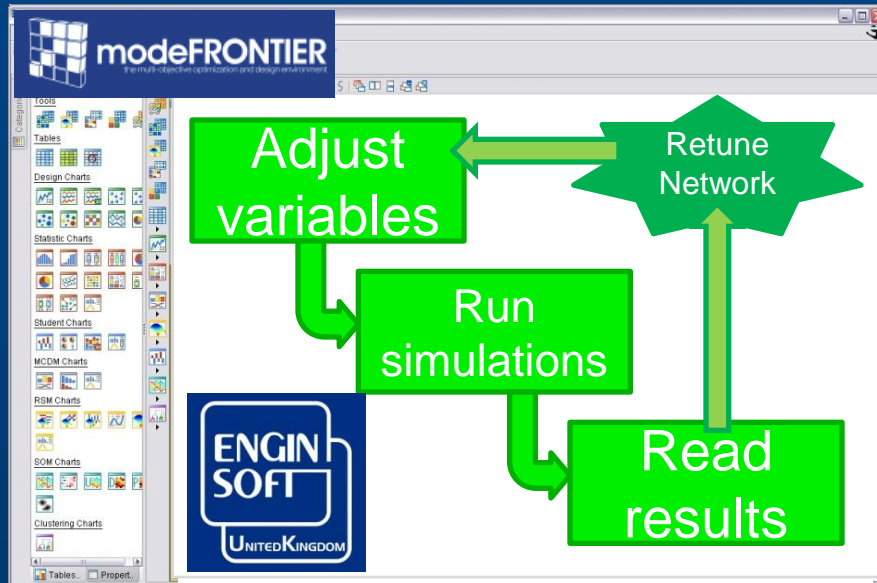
modeFRONTIER
the multi-objective optimization and design environment

Categori

Tools

Tables

Design Charts

Statistic Charts

Student Charts

MCDM Charts

RSM Charts

SOM Charts

Clustering Charts

Tables.. Propert..

Adjust variables

Retune Network

Run simulations

Read results

ENGIN SOFT
UNITEDKINGDOM